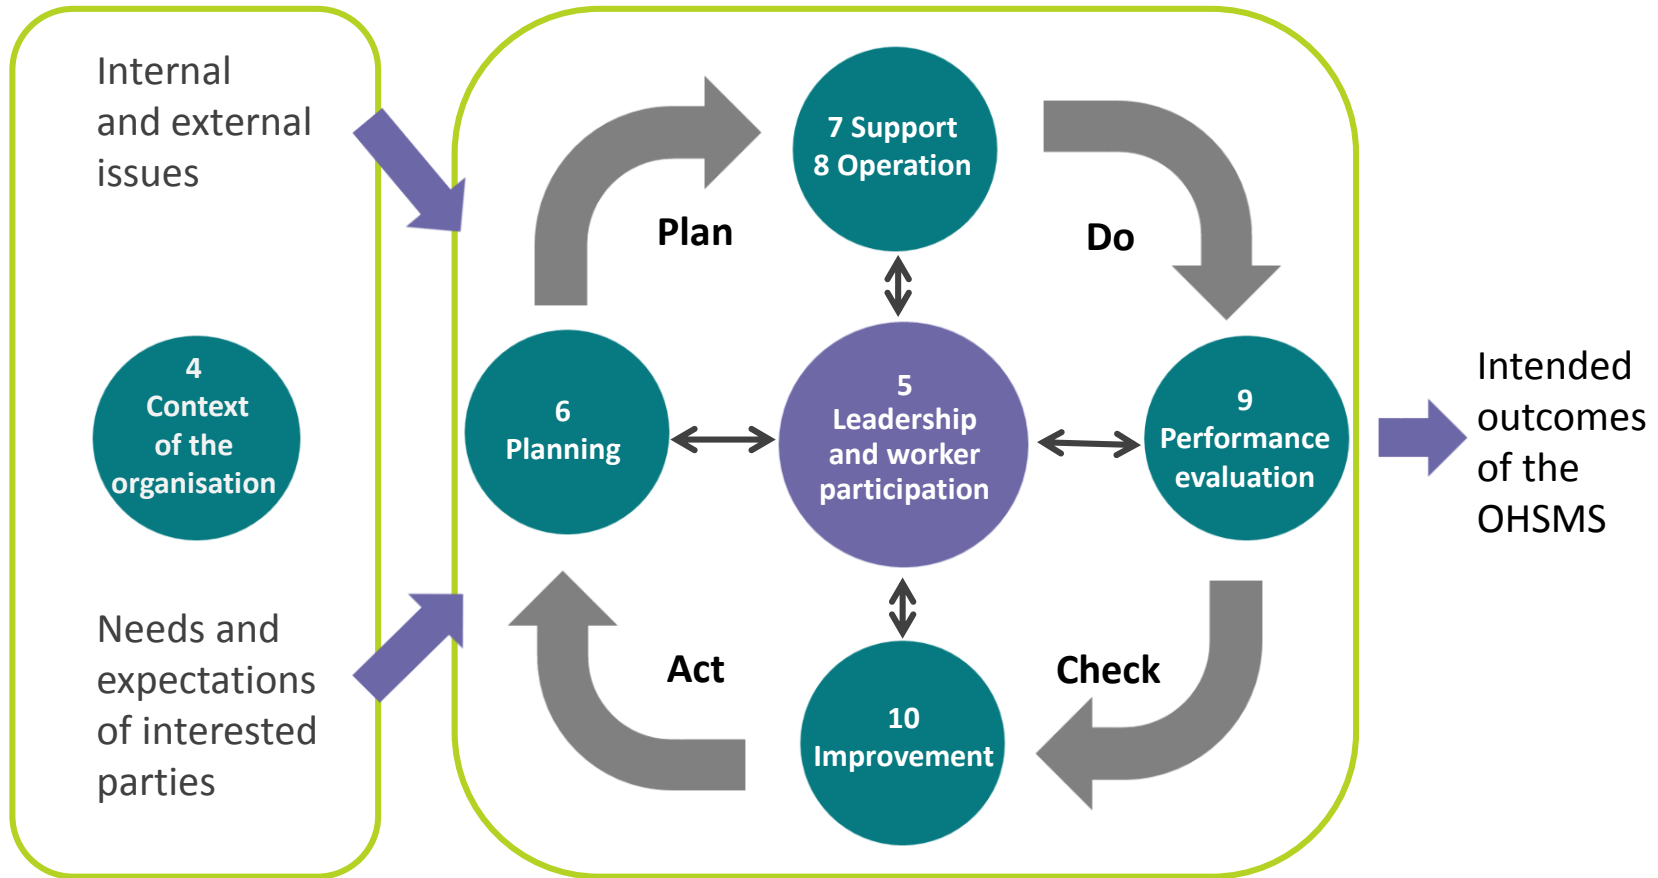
Internal and external issues

4
Context of the organisation

Needs and expectations of interested parties

7 Support
8 Operation

Plan

Do

6
Planning

5
Leadership and worker participation

9
Performance evaluation

Act

Check

10
Improvement

Intended outcomes of the OHSMS